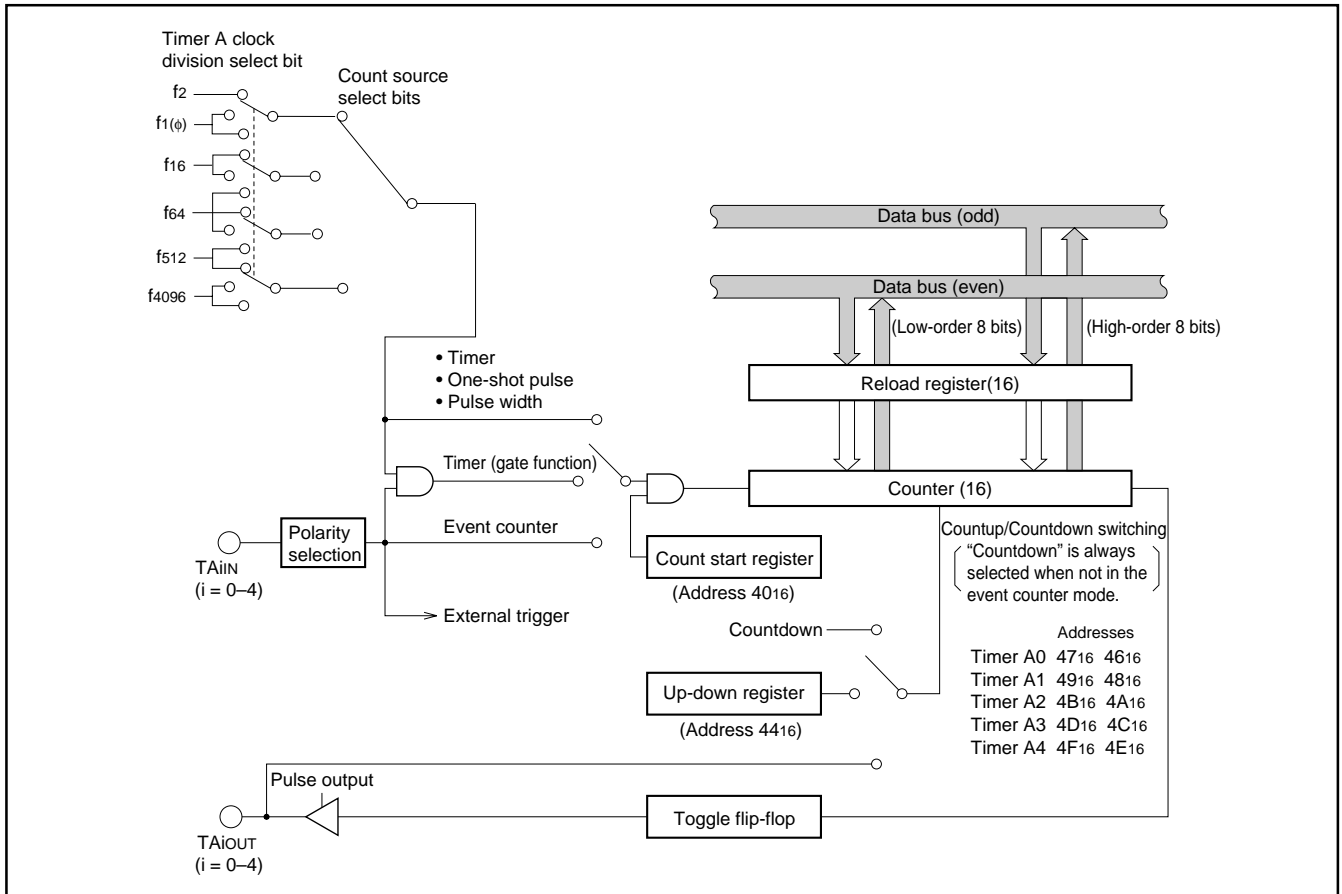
Timer A clock division select bit

Count source select bits

$f_2$

$f_1(\phi)$

$f_{16}$

$f_{64}$

$f_{512}$

$f_{4096}$

Data bus (odd)

Data bus (even)

(Low-order 8 bits)

(High-order 8 bits)

• Timer
• One-shot pulse
• Pulse width

Reload register(16)

Timer (gate function)

Counter (16)

Polarity selection

Event counter

$TA_{iIN}$
(i = 0–4)

Count start register

(Address $40_{16}$)

Countup/Countdown switching
"Countdown" is always selected when not in the event counter mode.

External trigger

Countdown

Addresses

Timer A0 $47_{16}$ $46_{16}$
Timer A1 $49_{16}$ $48_{16}$
Timer A2 $4B_{16}$ $4A_{16}$
Timer A3 $4D_{16}$ $4C_{16}$
Timer A4 $4F_{16}$ $4E_{16}$

Up-down register

(Address $44_{16}$)

Pulse output

Toggle flip-flop

$TA_{iOUT}$
(i = 0–4)